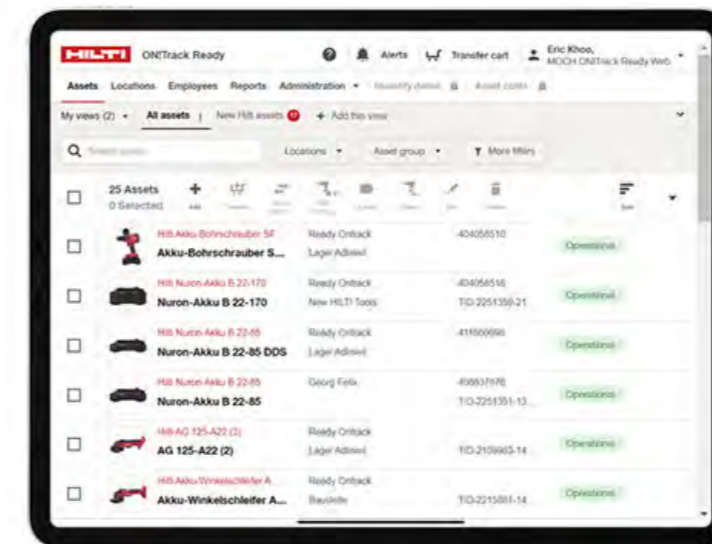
HILTI ON!Track Ready

Alerts Transfer cart Eric Khoo, MOCH ON!Track Ready Web

Assets Locations Employees Reports Administration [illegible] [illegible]

My views (2) All assets New Hilti assets 17 + Add this view

Search assets Locations Asset group More filters

25 Assets 0 Selected Add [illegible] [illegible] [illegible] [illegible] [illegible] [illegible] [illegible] Sort

Hilti Akku-Bohrschrauber SF Akku-Bohrschrauber S... Ready Ontrack Lager Adliswil 404058510 Operational

Hilti Nuron-Akku B 22-170 Nuron-Akku B 22-170 Ready Ontrack New HILTI Tools 404058516 TO-2251350-21 Operational

Hilti Nuron-Akku B 22-85 Nuron-Akku B 22-85 DDS Ready Ontrack Lager Adliswil 411660690 Operational

Hilti Nuron-Akku B 22-85 Nuron-Akku B 22-85 Georg Felix 408637676 TO-2251351-13 Operational

Hilti AG 125-A22 (2) AG 125-A22 (2) Ready Ontrack Lager Adliswil TO-2109963-14 Operational

Hilti Akku-Winkelschleifer A Akku-Winkelschleifer A... Ready Ontrack Baustelle TO-2215881-14 Operational